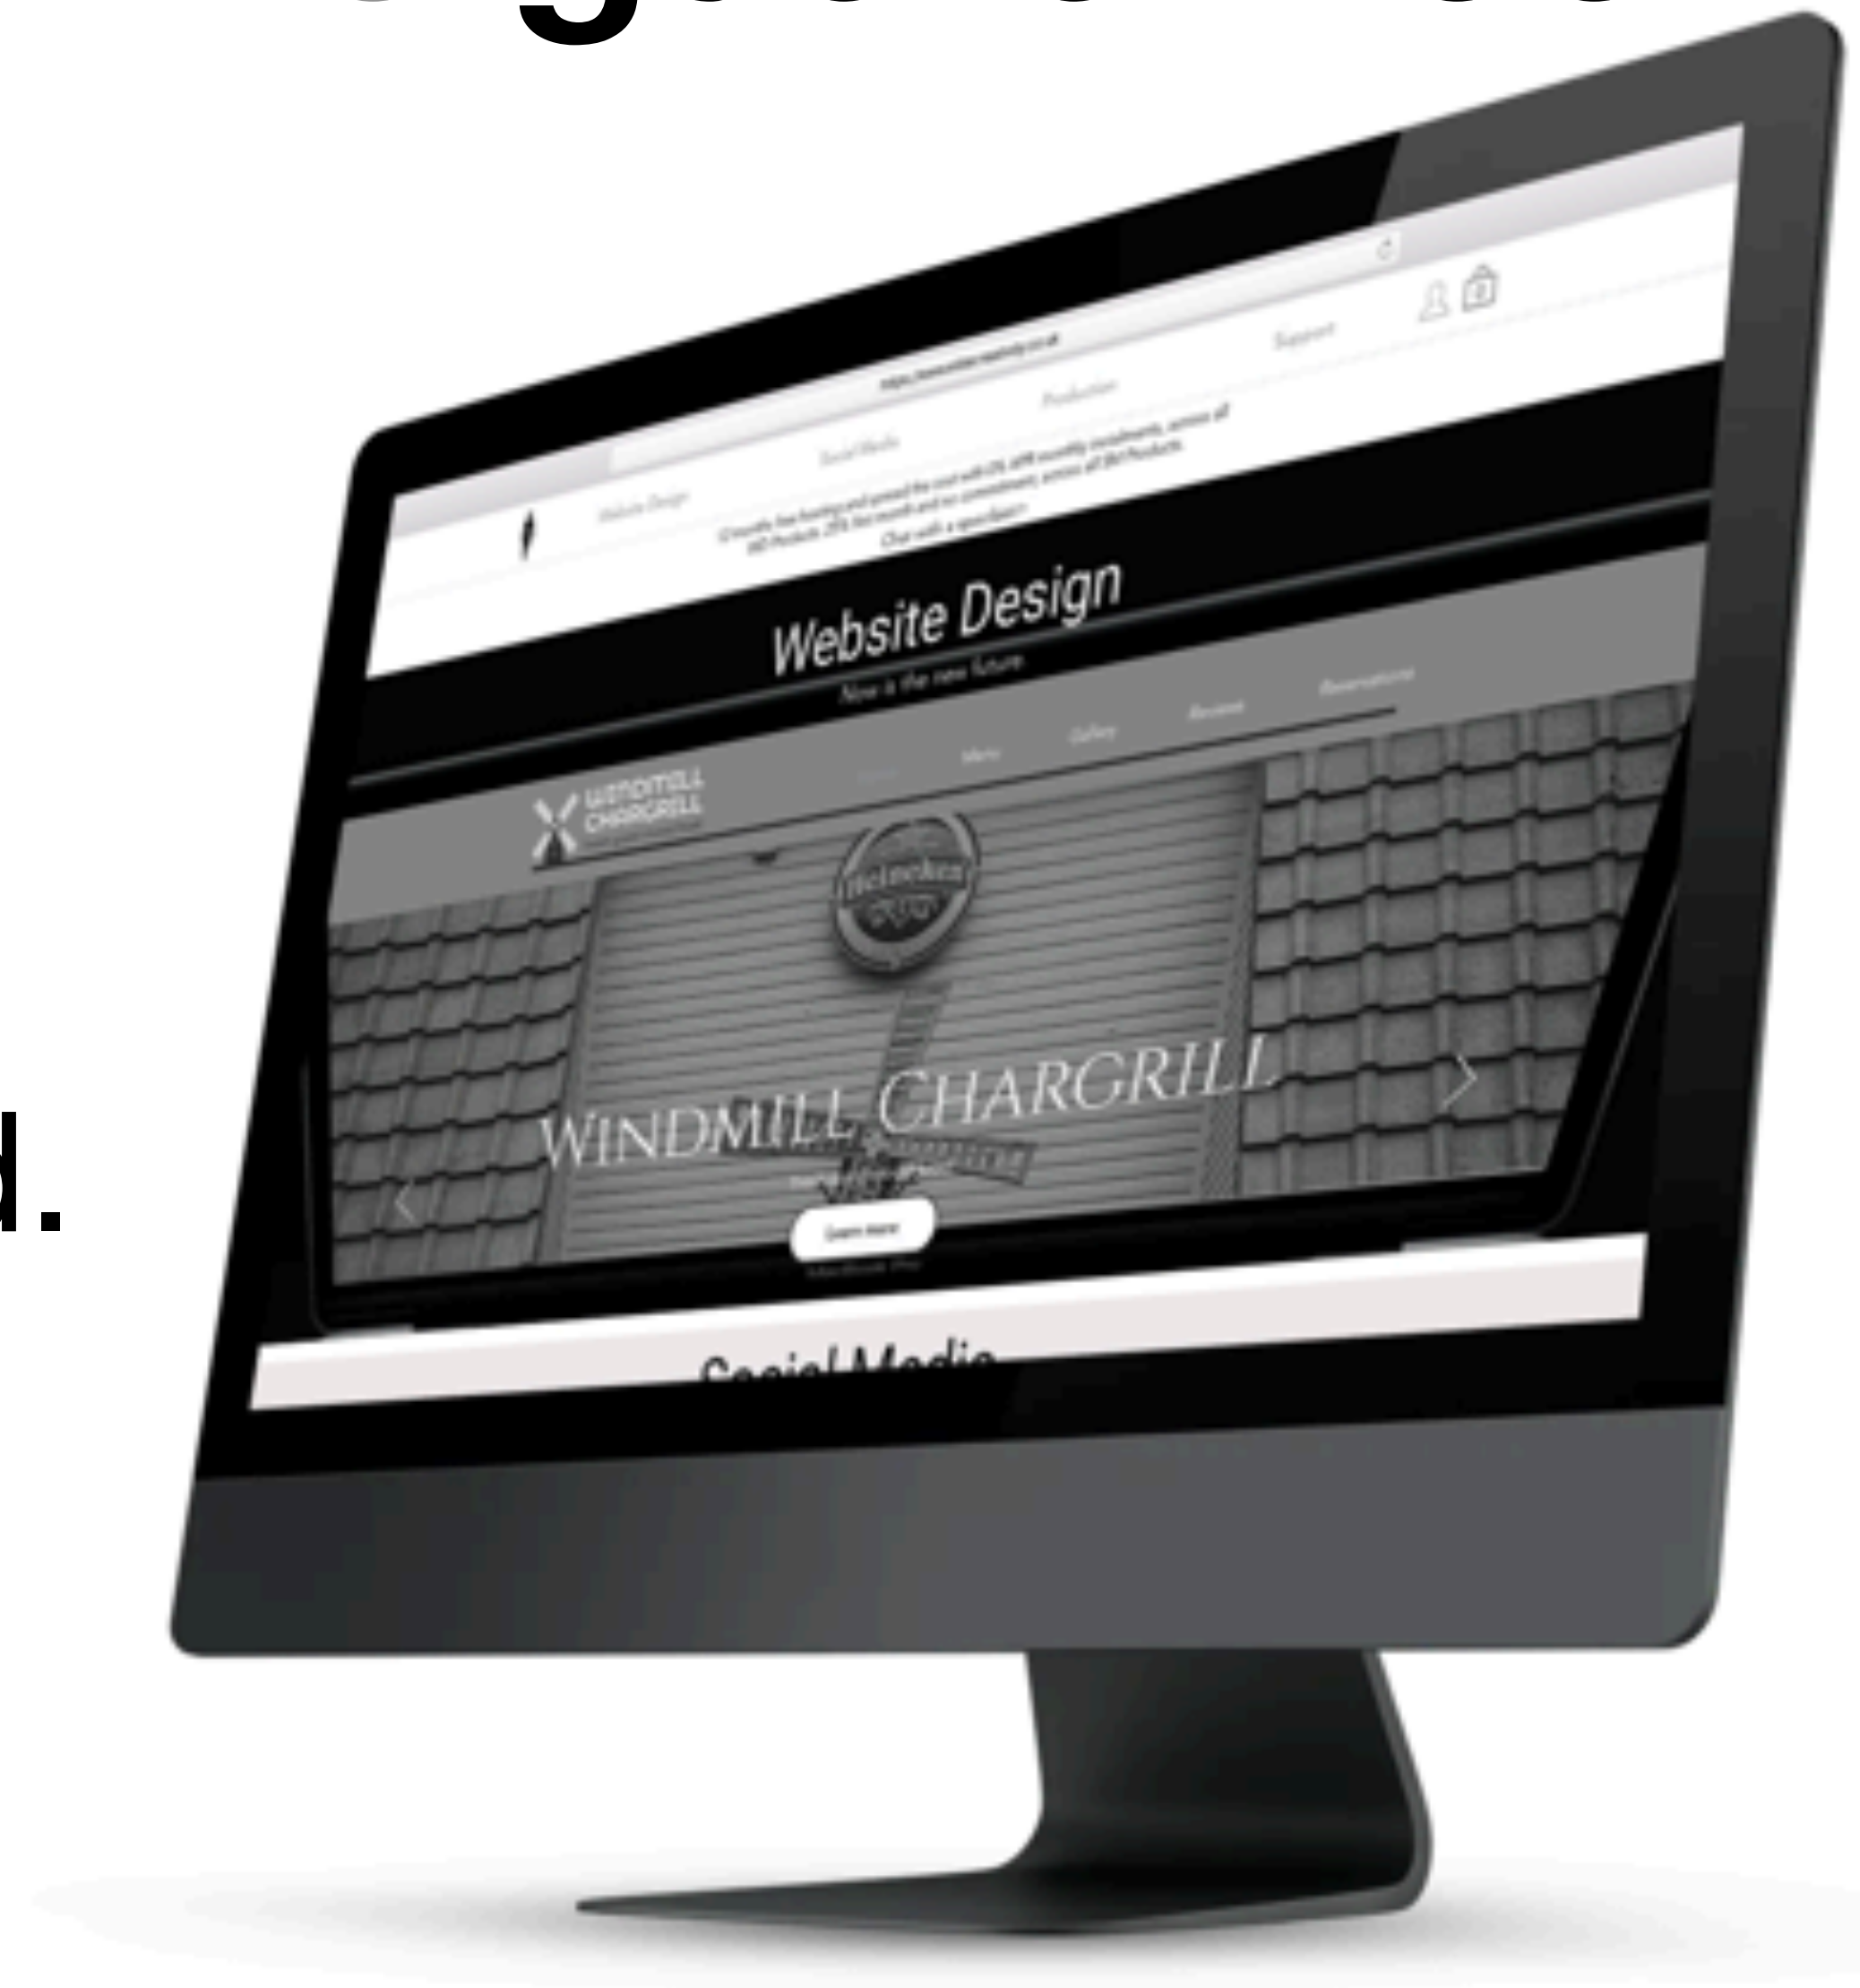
d.

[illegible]

Website Design
Social Media
Production
Support

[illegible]

Chat with a specialist

Website Design
Now is the new future.

WINDMILL CHARGRILL
Menu
Gallery
Reviews
Reservations

Heineken

WINDMILL CHARGRILL

Learn more

Social Media